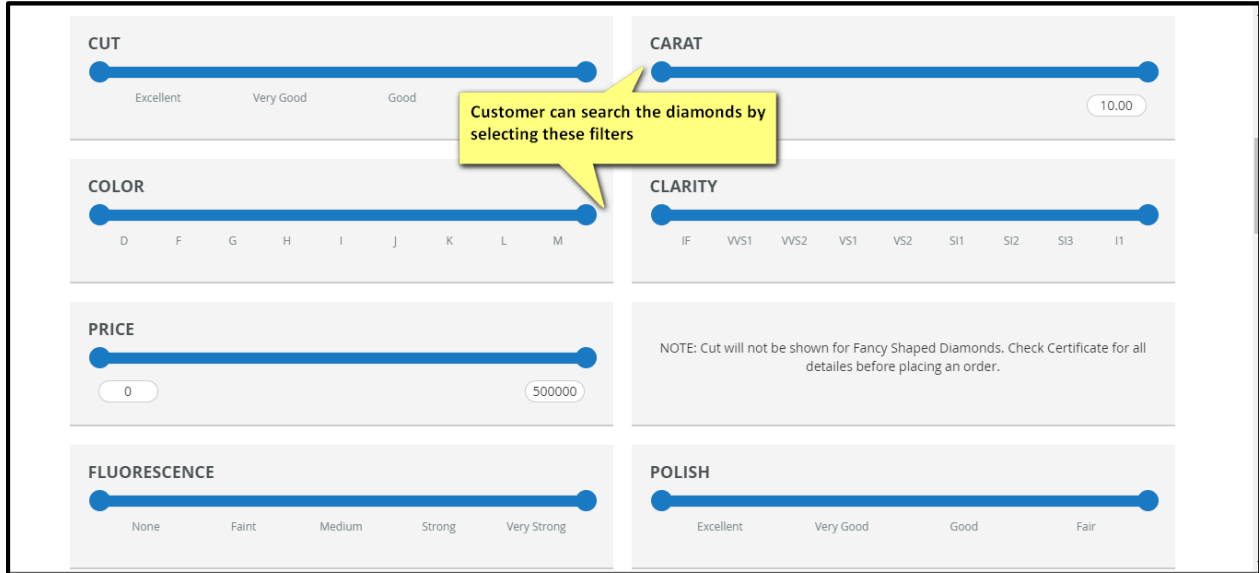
CUT

Excellent Very Good Good

CARAT

10.00

Customer can search the diamonds by selecting these filters

COLOR

D F G H I J K L M

CLARITY

IF VVS1 VVS2 VS1 VS2 SI1 SI2 SI3 I1

PRICE

0 500000

NOTE: Cut will not be shown for Fancy Shaped Diamonds. Check Certificate for all detailes before placing an order.

FLUORESCENCE

None Faint Medium Strong Very Strong

POLISH

Excellent Very Good Good Fair